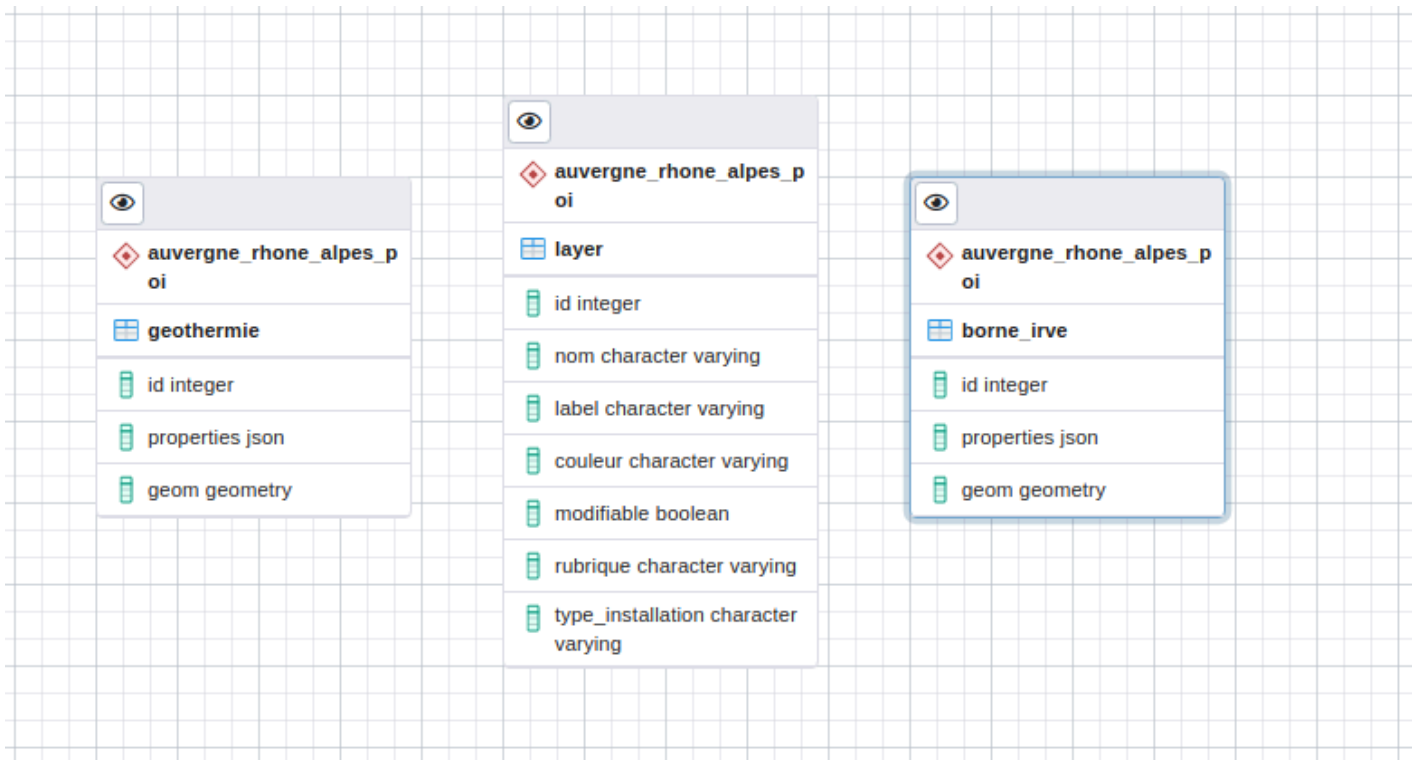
auvergne_rhone_alpes_poi

geothermie

id integer

properties json

geom geometry

auvergne_rhone_alpes_poi

layer

id integer

nom character varying

label character varying

couleur character varying

modifiable boolean

rubrique character varying

type_installation character varying

auvergne_rhone_alpes_poi

borne_irve

id integer

properties json

geom geometry